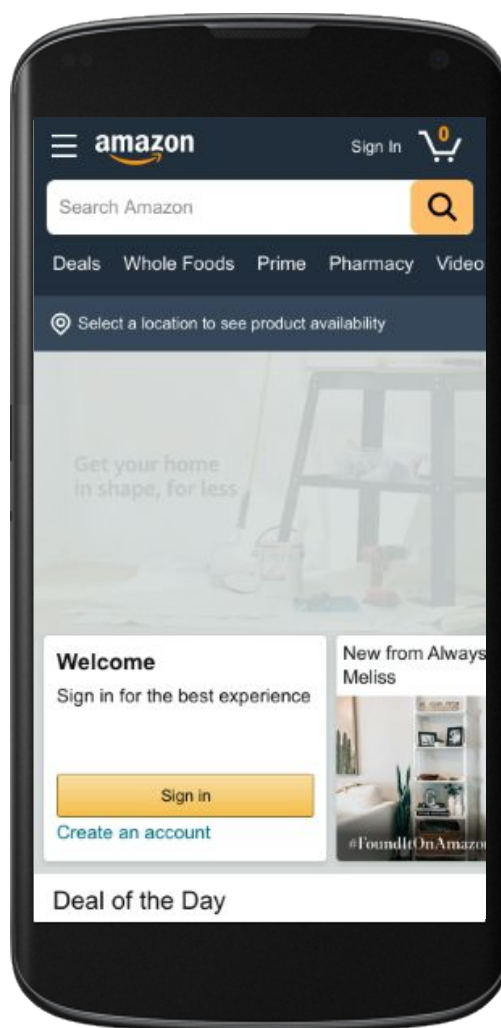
amazon

Sign In

0

Search Amazon

Deals Whole Foods Prime Pharmacy Video

Select a location to see product availability

Get your home in shape, for less

Welcome

Sign in for the best experience

Sign in

Create an account

New from Always Meliss

#FoundItOnAmazo

Deal of the Day